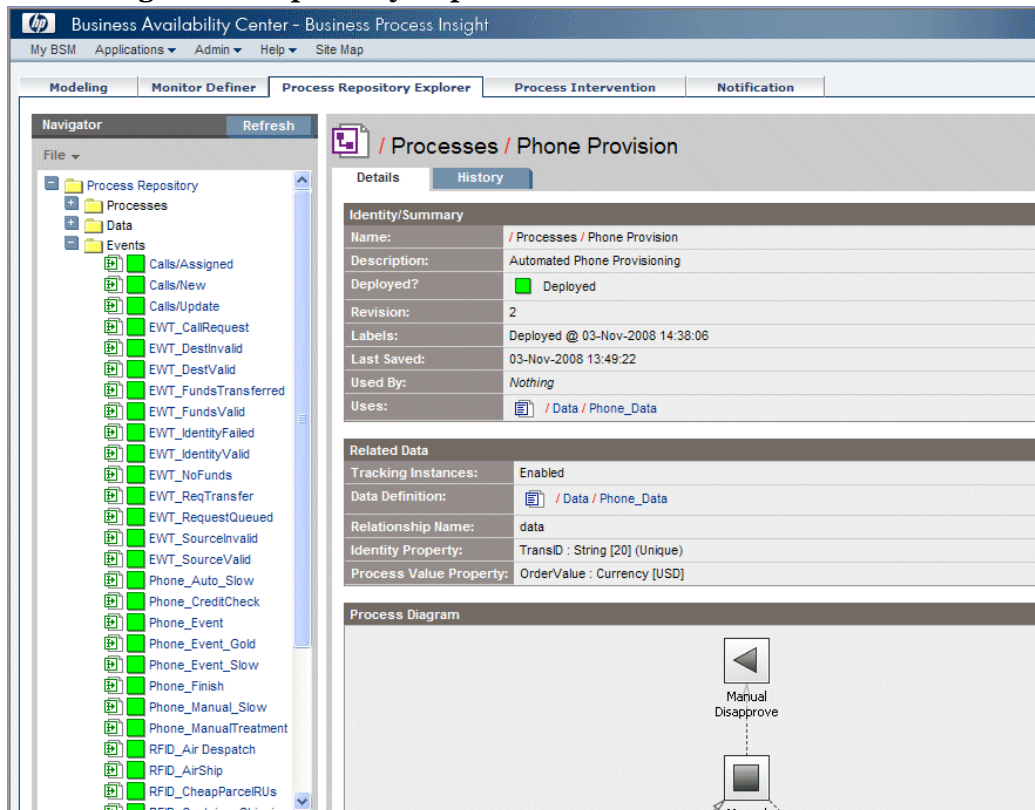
Business Availability Center - Business Process Insight

My BSM Applications ▾ Admin ▾ Help ▾ Site Map

Modeling | Monitor Definer | Process Repository Explorer | Process Intervention | Notification

Navigator Refresh

File ▾

Process Repository
Processes
Data
Events
Calls/Assigned
Calls/New
Calls/Update
EWT_CallRequest
EWT_DestInvalid
EWT_DestValid
EWT_FundsTransferred
EWT_FundsValid
EWT_IdentityFailed
EWT_IdentityValid
EWT_NoFunds
EWT_ReqTransfer
EWT_RequestQueued
EWT_SourceInvalid
EWT_SourceValid
Phone_Auto_Slow
Phone_CreditCheck
Phone_Event
Phone_Event_Gold
Phone_Event_Slow
Phone_Finish
Phone_Manual_Slow
Phone_ManualTreatment
RFID_Air Despatch
RFID_AirShip
RFID_CheapParcelRUs
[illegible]

/ Processes / Phone Provision

Details | History

| Identity/Summary | |
|---|---|
| Name: | / Processes / Phone Provision |
| Description: | Automated Phone Provisioning |
| Deployed? | Deployed |
| Revision: | 2 |
| Labels: | Deployed @ 03-Nov-2008 14:38:06 |
| Last Saved: | 03-Nov-2008 13:49:22 |
| Used By: | Nothing |
| Uses: | / Data / Phone_Data |

| Related Data | |
|---|---|
| Tracking Instances: | Enabled |
| Data Definition: | / Data / Phone_Data |
| Relationship Name: | data |
| Identity Property: | TransID : String [20] (Unique) |
| Process Value Property: | OrderValue : Currency [USD] |

Process Diagram

Manual Disapprove